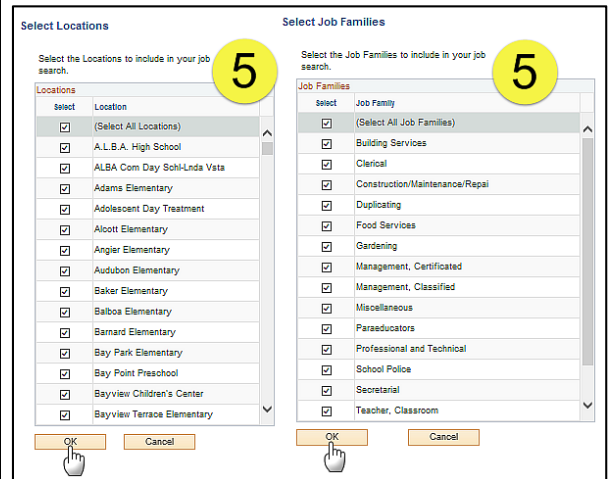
Select Locations

Select the Locations to include in your job search.

5

Locations

| Select | Location |
|---|---|
| ☑ | (Select All Locations) |
| ☑ | A.L.B.A. High School |
| ☑ | ALBA Com Day Schl-Lnda Vsta |
| ☑ | Adams Elementary |
| ☑ | Adolescent Day Treatment |
| ☑ | Alcott Elementary |
| ☑ | Angier Elementary |
| ☑ | Audubon Elementary |
| ☑ | Baker Elementary |
| ☑ | Balboa Elementary |
| ☑ | Barnard Elementary |
| ☑ | Bay Park Elementary |
| ☑ | Bay Point Preschool |
| ☑ | Bayview Children's Center |
| ☑ | Bayview Terrace Elementary |

OK Cancel

Select Job Families

Select the Job Families to include in your job search.

5

Job Families

| Select | Job Family |
|---|---|
| ☑ | (Select All Job Families) |
| ☑ | Building Services |
| ☑ | Clerical |
| ☑ | Construction/Maintenance/Repai |
| ☑ | Duplicating |
| ☑ | Food Services |
| ☑ | Gardening |
| ☑ | Management, Certificated |
| ☑ | Management, Classified |
| ☑ | Miscellaneous |
| ☑ | Paraeducators |
| ☑ | Professional and Technical |
| ☑ | School Police |
| ☑ | Secretarial |
| ☑ | Teacher, Classroom |

OK Cancel